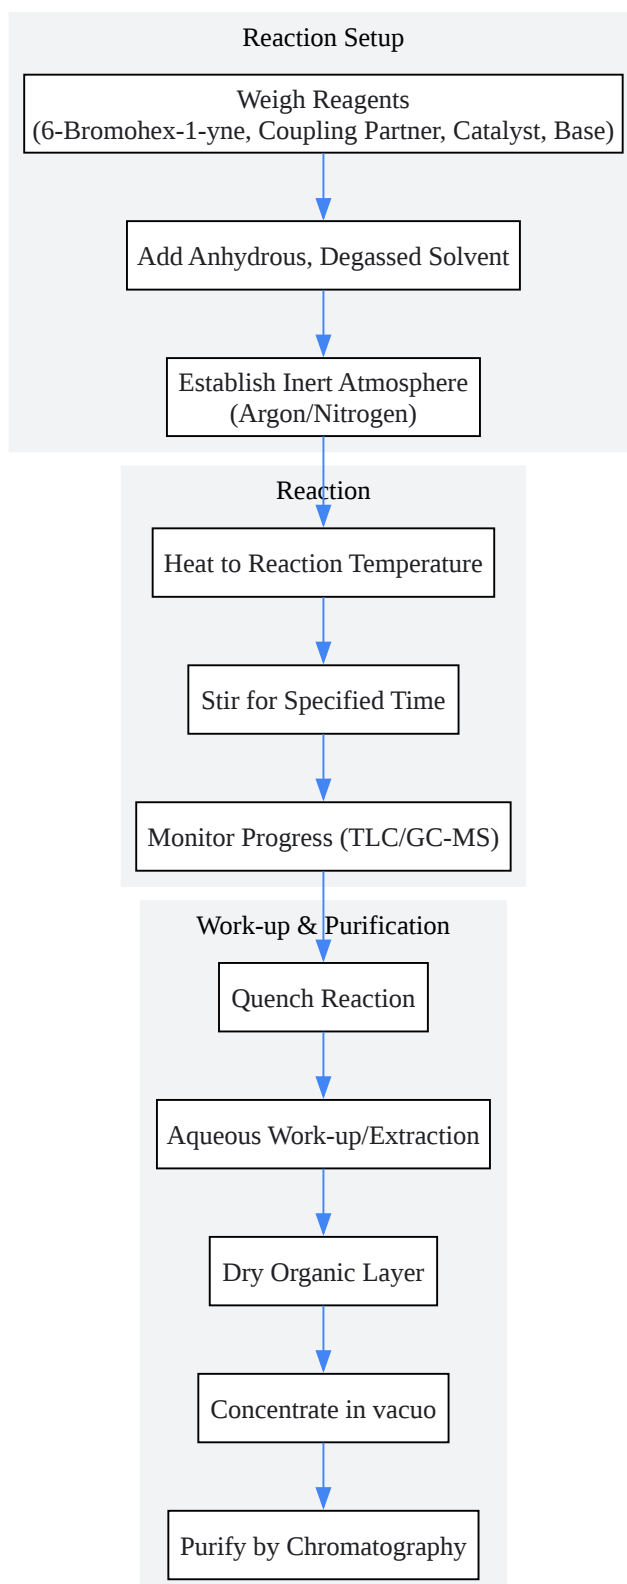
Reaction Setup

Weigh Reagents
(6-Bromohex-1-yne, Coupling Partner, Catalyst, Base)

Add Anhydrous, Degassed Solvent

Establish Inert Atmosphere
(Argon/Nitrogen)

Reaction

Heat to Reaction Temperature

Stir for Specified Time

Monitor Progress (TLC/GC-MS)

Work-up & Purification

Quench Reaction

Aqueous Work-up/Extraction

Dry Organic Layer

Concentrate in vacuo

Purify by Chromatography